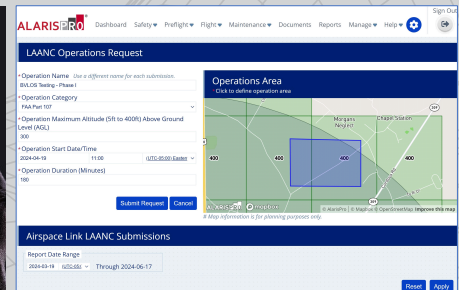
ALARISPRO Dashboard Safety▾ Preflight▾ Flight▾ Maintenance▾ Documents Reports Manage▾ Help▾ Sign Out

LAANC Operations Request

* Operation Name Use a different name for each submission.
BVLOS Testing - Phase I
* Operation Category
FAA Part 107
* Operation Maximum Altitude (5ft to 400ft) Above Ground Level (AGL)
300
* Operation Start Date/Time
2024-04-19 11:00 (UTC-05:00) Eastern
* Operation Duration (Minutes)
180

Submit Request Cancel

Operations Area
Click to define operation area

Morgans Neglect
Chapel Station
400 400 400 400 400

© AlarisPro © Mapbox © OpenStreetMap Improve this map
# Map information is for planning purposes only.

Airspace Link LAANC Submissions

Report Date Range
2024-03-19 (UTC-05) Through 2024-06-17

Reset Apply